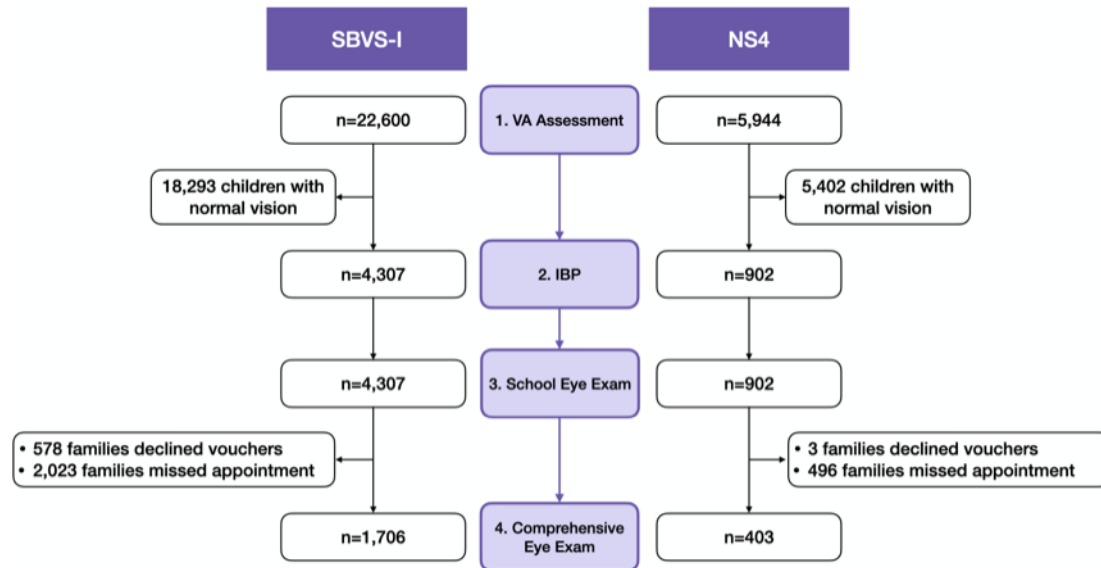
SBVS-I

NS4

n=22,600

1. VA Assessment

n=5,944

18,293 children with normal vision

5,402 children with normal vision

n=4,307

2. IBP

n=902

n=4,307

3. School Eye Exam

n=902

• 578 families declined vouchers
• 2,023 families missed appointment

• 3 families declined vouchers
• 496 families missed appointment

n=1,706

4. Comprehensive Eye Exam

n=403